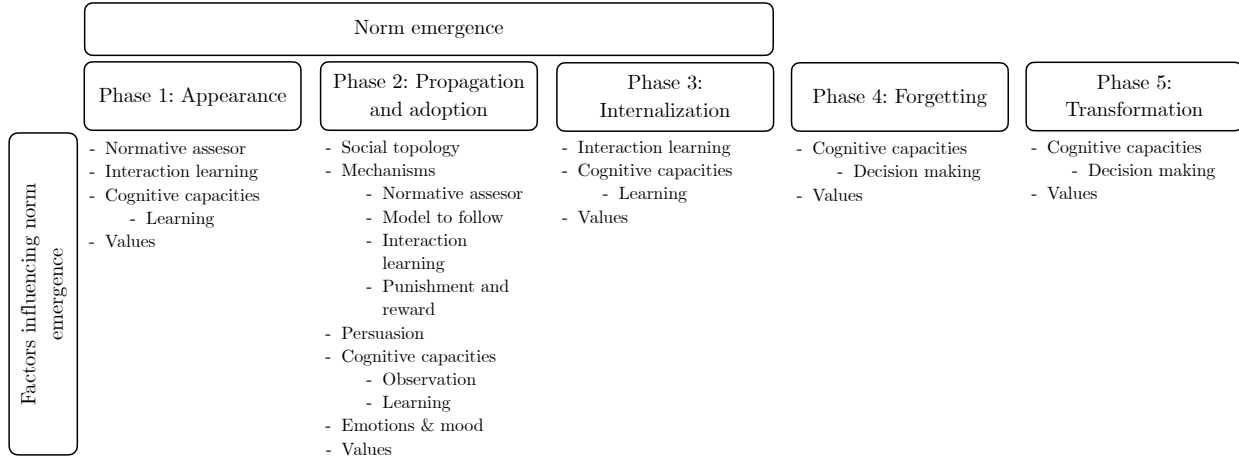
Norm emergence

Phase 1: Appearance

Phase 2: Propagation and adoption

Phase 3: Internalization

Phase 4: Forgetting

Phase 5: Transformation

Factors influencing norm emergence

- Normative assesor
- Interaction learning
- Cognitive capacities
  - Learning
- Values

- Social topology
- Mechanisms
  - Normative assesor
  - Model to follow
  - Interaction learning
  - Punishment and reward
- Persuasion
- Cognitive capacities
  - Observation
  - Learning
- Emotions & mood
- Values

- Interaction learning
- Cognitive capacities
  - Learning
- Values

- Cognitive capacities
  - Decision making
- Values

- Cognitive capacities
  - Decision making
- Values